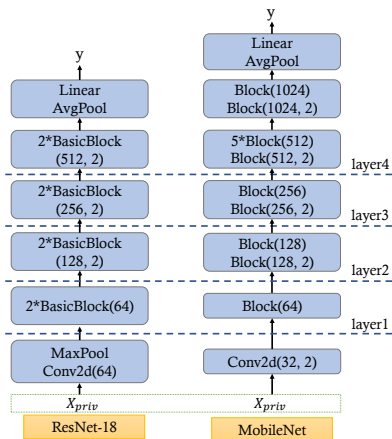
y

Linear
AvgPool

2*BasicBlock
(512, 2)

2*BasicBlock
(256, 2)

2*BasicBlock
(128, 2)

2*BasicBlock(64)

MaxPool
Conv2d(64)

$X_{priv}$

ResNet-18

y

Linear
AvgPool

Block(1024)
Block(1024, 2)

5*Block(512)
Block(512, 2)

Block(256)
Block(256, 2)

Block(128)
Block(128, 2)

Block(64)

Conv2d(32, 2)

$X_{priv}$

MobileNet

layer4

layer3

layer2

layer1